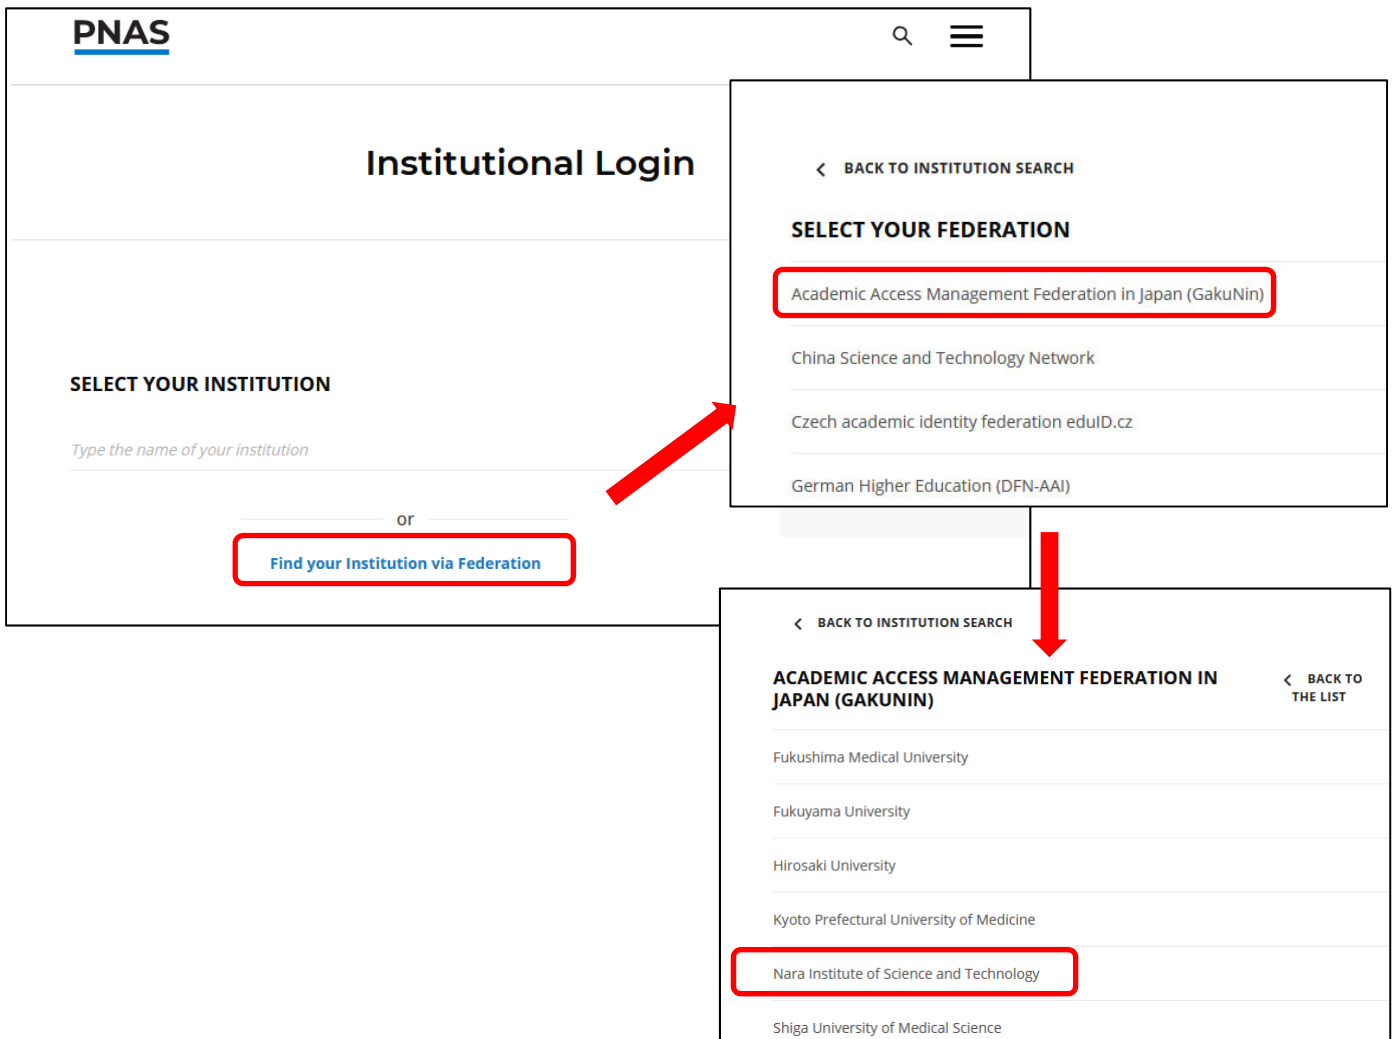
PNAS

Institutional Login

SELECT YOUR INSTITUTION

Type the name of your institution

or

Find your Institution via Federation

BACK TO INSTITUTION SEARCH

SELECT YOUR FEDERATION

Academic Access Management Federation in Japan (GakuNin)

China Science and Technology Network

Czech academic identity federation eduID.cz

German Higher Education (DFN-AAI)

BACK TO INSTITUTION SEARCH

ACADEMIC ACCESS MANAGEMENT FEDERATION IN JAPAN (GAKUNIN)

BACK TO THE LIST

Fukushima Medical University

Fukuyama University

Hirosaki University

Kyoto Prefectural University of Medicine

Nara Institute of Science and Technology

Shiga University of Medical Science